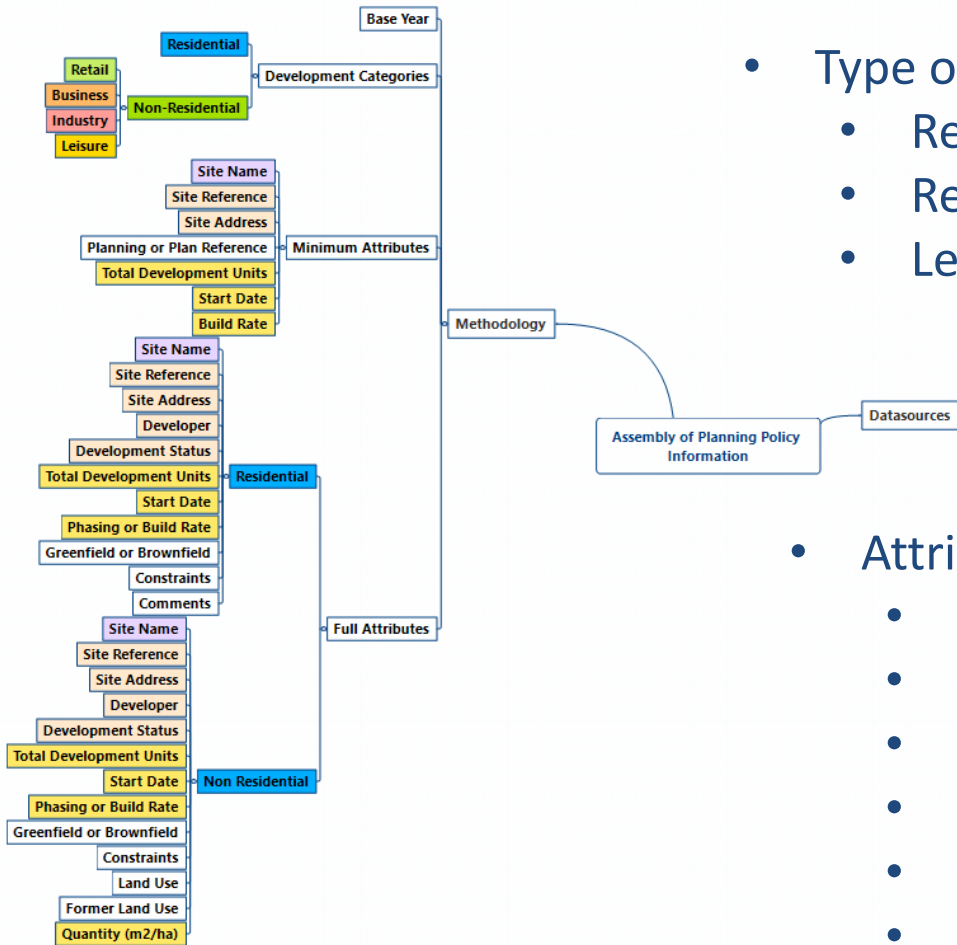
Base Year

Residential

Retail

Business

Industry

Leisure

Non-Residential

Development Categories

Site Name

Site Reference

Site Address

Planning or Plan Reference

Total Development Units

Start Date

Build Rate

Minimum Attributes

Methodology

Site Name

Site Reference

Site Address

Developer

Development Status

Total Development Units

Start Date

Phasing or Build Rate

Greenfield or Brownfield

Constraints

Comments

Residential

Full Attributes

Site Name

Site Reference

Site Address

Developer

Development Status

Total Development Units

Start Date

Phasing or Build Rate

Greenfield or Brownfield

Constraints

Land Use

Former Land Use

Quantity (m2/ha)

Non Residential

Assembly of Planning Policy Information

Datasources

• Type o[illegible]
• Re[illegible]
• Re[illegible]
• Le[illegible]

• Attri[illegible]
•
•
•
•
•
•